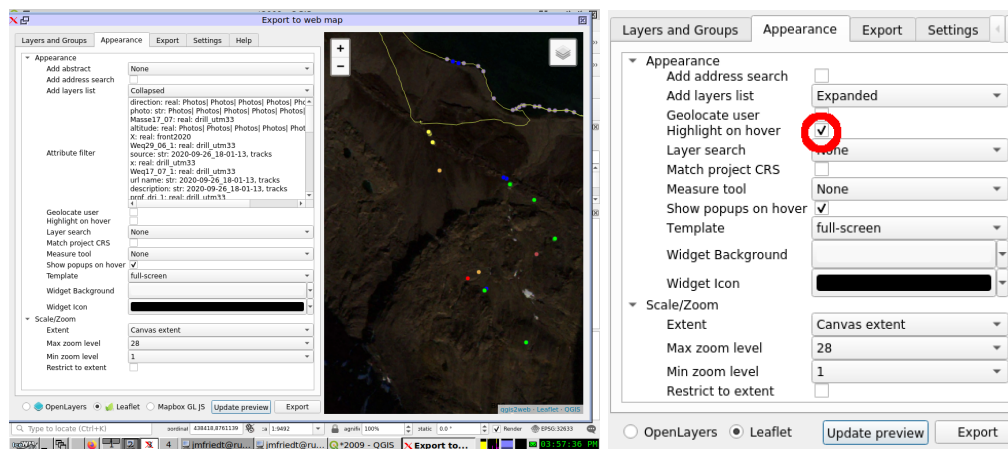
Export to web map

Layers and Groups | Appearance | Export | Settings | Help

Appearance
Add abstract | None
Add address search
Add layers list | Collapsed
Attribute filter | direction: real: Photos| Photos| Photos| Photos| Pho
photo: str: Photos| Photos| Photos| Photos| Photos|
Masse17_07: real: drill_utm33
altitude: real: Photos| Photos| Photos| Photos| Phot
X: real: front2020
Weq29_06_1: real: drill_utm33
source: str: 2020-09-26_18-01-13, tracks
x: real: drill_utm33
Weq17_07_1: real: drill_utm33
url name: str: 2020-09-26_18-01-13, tracks
description: str: 2020-09-26_18-01-13, tracks
prof_dri_1: real: drill_utm33
Geolocate user
Highlight on hover
Layer search | None
Match project CRS
Measure tool | None
Show popups on hover | ✓
Template | full-screen
Widget Background
Widget Icon
Scale/Zoom
Extent | Canvas extent
Max zoom level | 28
Min zoom level | 1
Restrict to extent

OpenLayers | Leaflet | Mapbox GL JS | Update preview | Export

+
−
qgis2web · Leaflet · QGIS

Type to locate (Ctrl+K) | oordinat 438418,8761139 | 1:9492 | agnifie 100% | otati 0.0 ° | Render | EPSG:32633

4 | jmfriedt@ru... | jmfriedt@ru... | *2009 - QGIS | Export to... | 03:57:36 PM

Layers and Groups | Appearance | Export | Settings

Appearance
Add address search
Add layers list | Expanded
Geolocate user
Highlight on hover | ✓
Layer search | None
Match project CRS
Measure tool | None
Show popups on hover | ✓
Template | full-screen
Widget Background
Widget Icon
Scale/Zoom
Extent | Canvas extent
Max zoom level | 28
Min zoom level | 1
Restrict to extent

OpenLayers | Leaflet | Update preview | Export